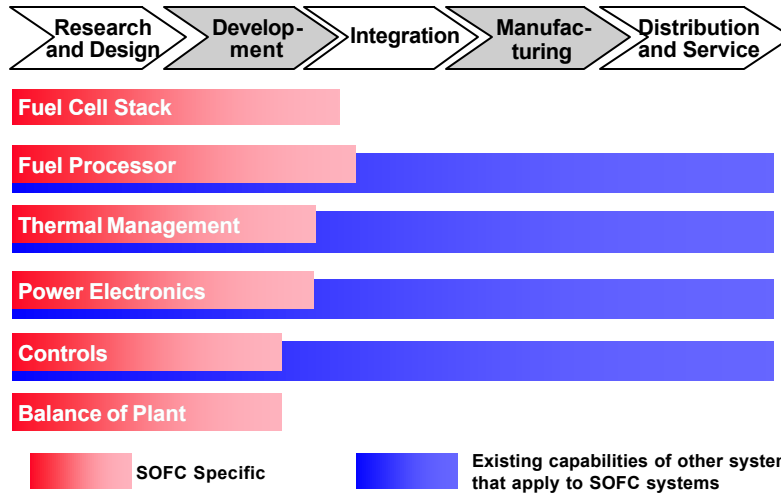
Research and Design

Development

Integration

Manufacturing

Distribution and Service

Fuel Cell Stack

Fuel Processor

Thermal Management

Power Electronics

Controls

Balance of Plant

SOFC Specific

Existing capabilities of other syster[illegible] that apply to SOFC systems